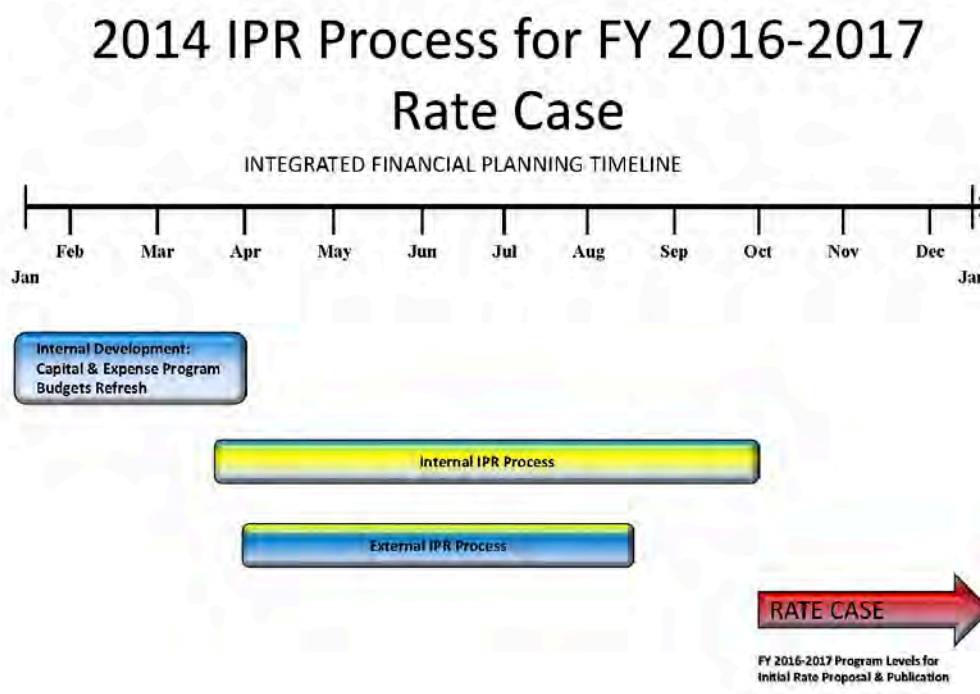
2014 IPR Process for FY 2016-2017 Rate Case

INTEGRATED FINANCIAL PLANNING TIMELINE

Jan Feb Mar Apr May Jun Jul Aug Sep Oct Nov Dec Jan

Internal Development: Capital & Expense Program Budgets Refresh

Internal IPR Process

External IPR Process

RATE CASE

FY 2016-2017 Program Levels for Initial Rate Proposal & Publication